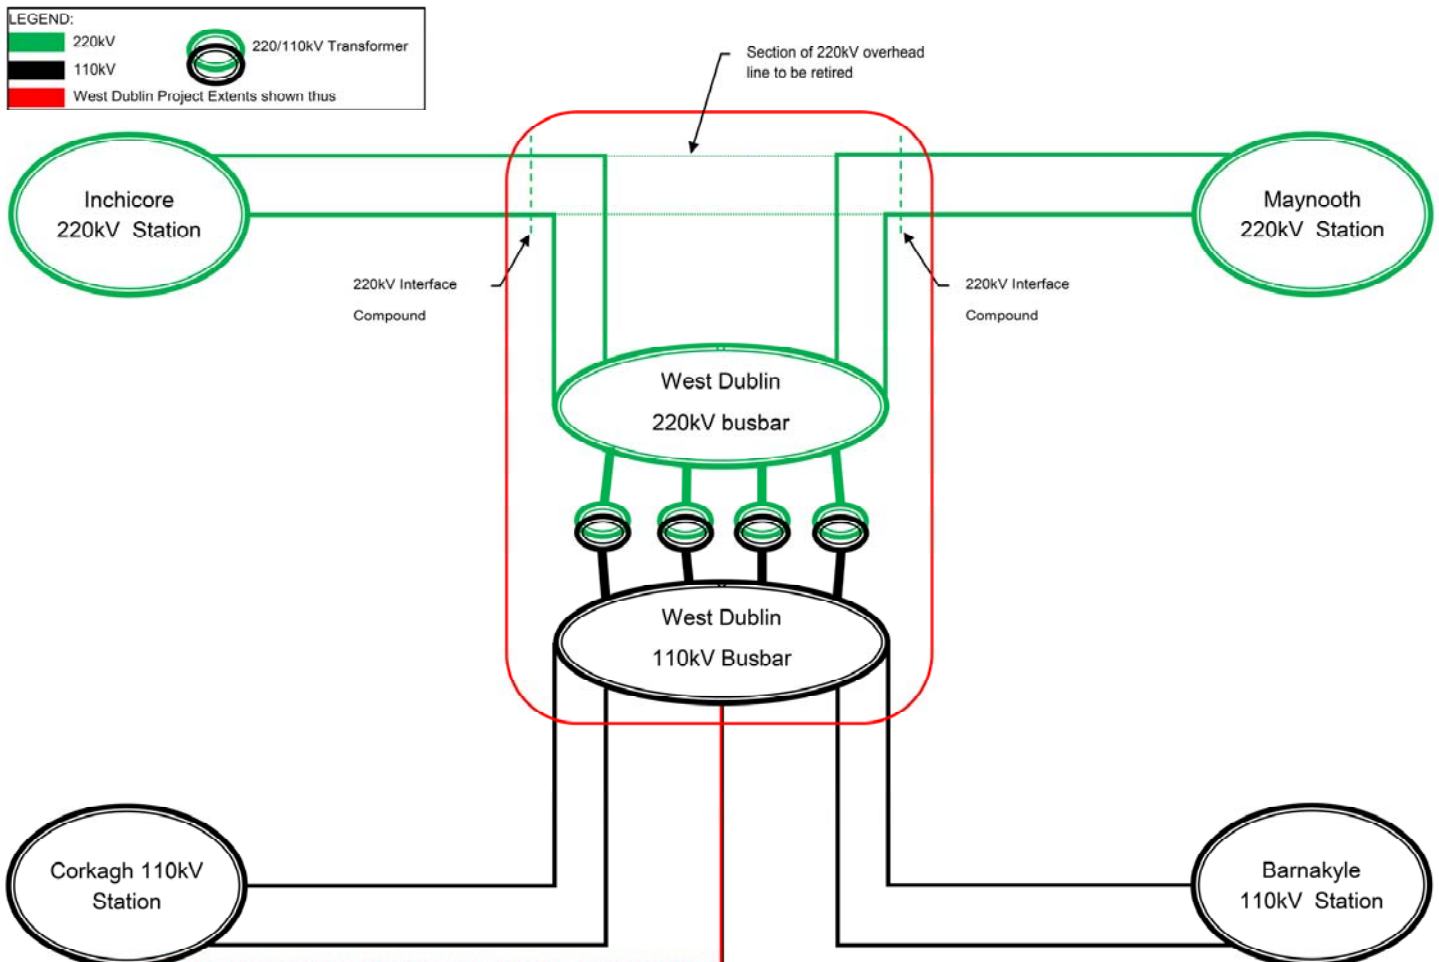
LEGEND:
220kV
110kV
220/110kV Transformer
West Dublin Project Extents shown thus

Section of 220kV overhead line to be retired

Inchicore 220kV Station

Maynooth 220kV Station

220kV Interface Compound

220kV Interface Compound

West Dublin 220kV busbar

West Dublin 110kV Busbar

Corkagh 110kV Station

Barnakyle 110kV Station